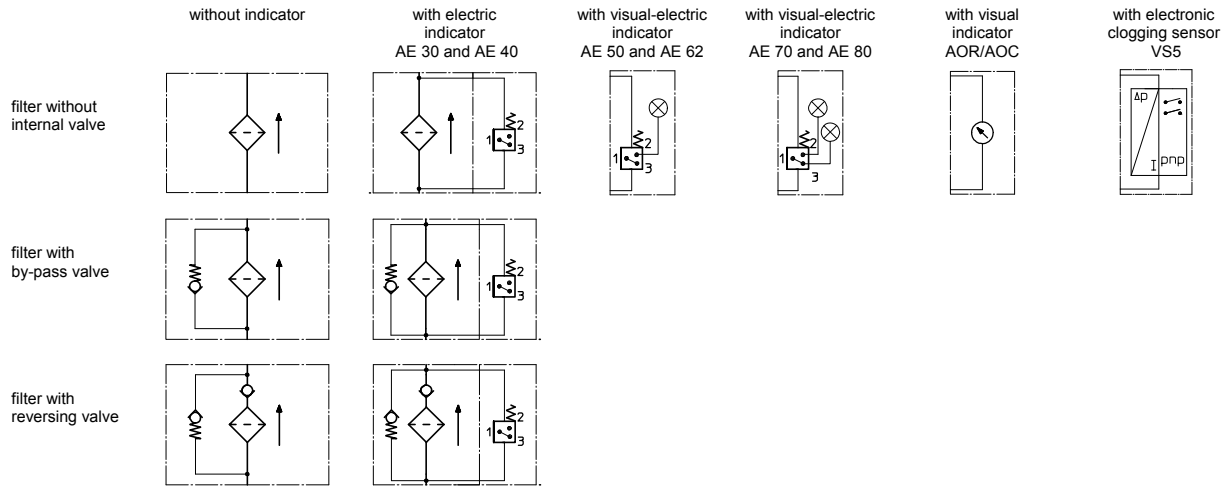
without indicator

with electric indicator AE 30 and AE 40

with visual-electric indicator AE 50 and AE 62

with visual-electric indicator AE 70 and AE 80

with visual indicator AOR/AOC

with electronic clogging sensor VS5

filter without internal valve

2
1
3

2
1
3

2
1
3

Δp
I pnp

filter with by-pass valve

2
1
3

filter with reversing valve

2
1
3